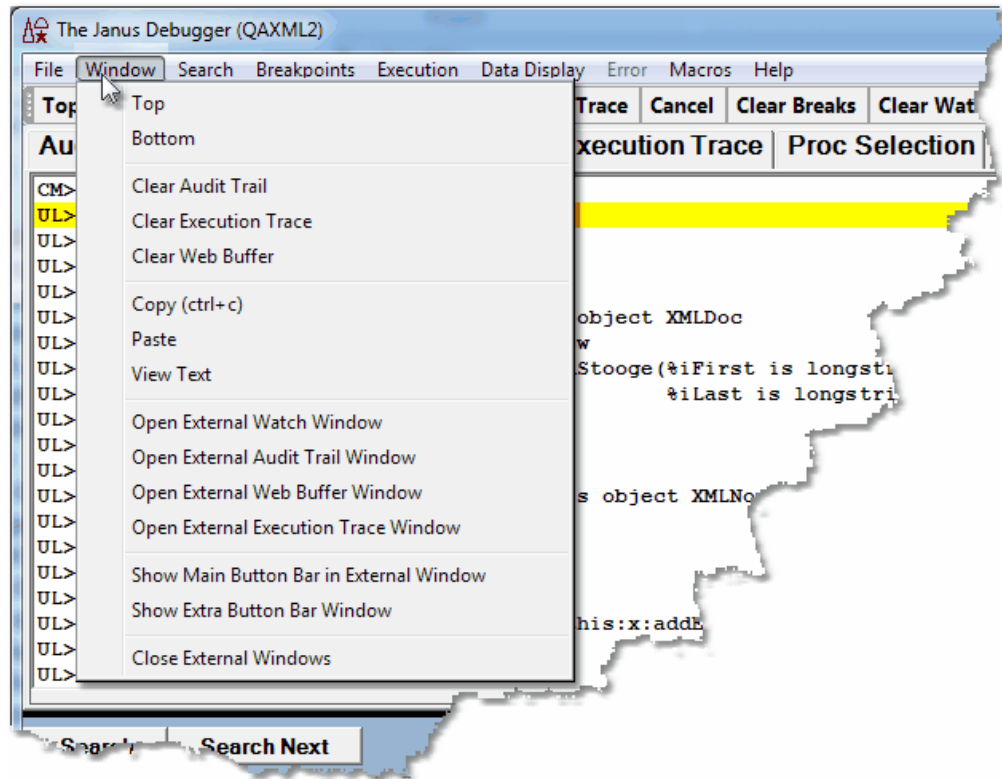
The Janus Debugger (QAXML2)

File Window Search Breakpoints Execution Data Display Error Macros Help

Top Trace Cancel Clear Breaks Clear Wat

Au xecution Trace Proc Selection

Top
Bottom

Clear Audit Trail
Clear Execution Trace
Clear Web Buffer

Copy (ctrl+c)
Paste
View Text

Open External Watch Window
Open External Audit Trail Window
Open External Web Buffer Window
Open External Execution Trace Window

Show Main Button Bar in External Window
Show Extra Button Bar Window

Close External Windows

CM>
UL>
UL>
UL>
UL>
UL> object XMLDoc
UL> w
UL> Stooge(%iFirst is longstr
UL> %iLast is longstr
UL>
UL>
UL>
UL> s object XMLNo
UL>
UL>
UL>
UL>
UL> his:x:addE
UL>
UL>
UL>

Search Search Next